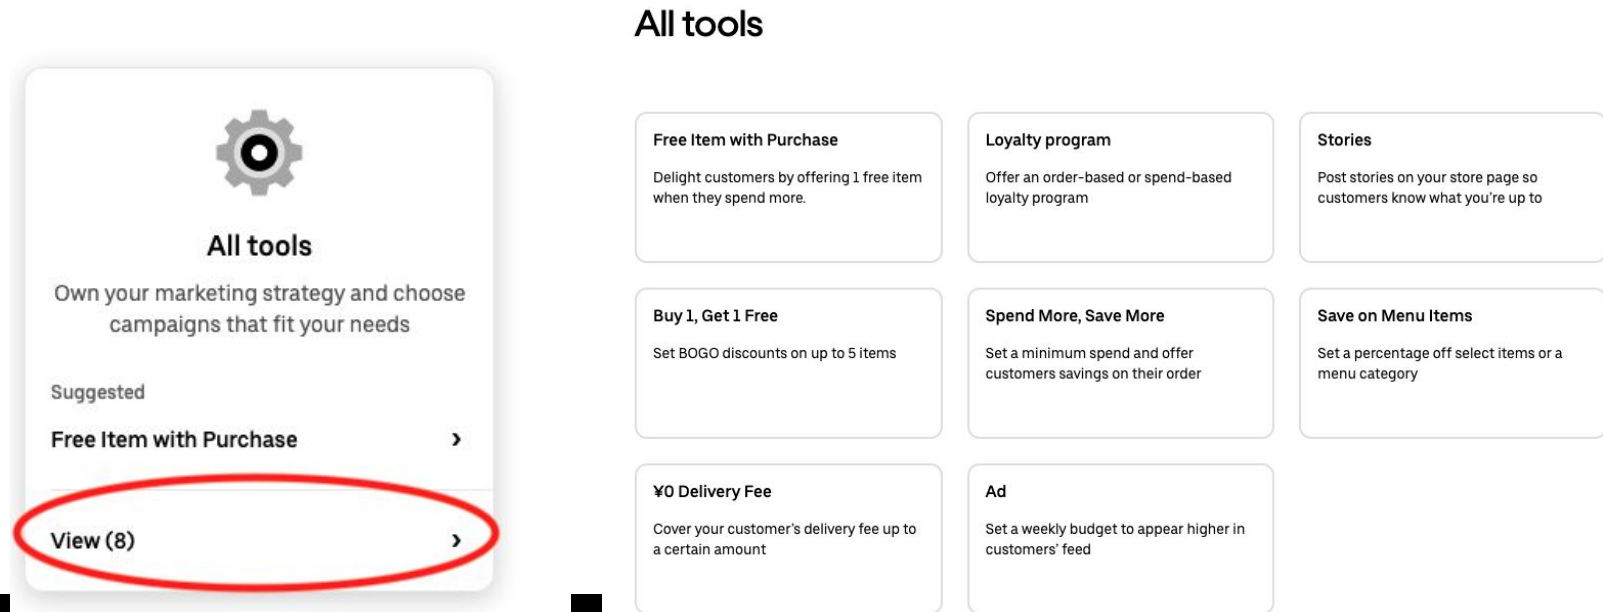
All tools

Own your marketing strategy and choose campaigns that fit your needs

Suggested

Free Item with Purchase ›

View (8) ›

All tools

Free Item with Purchase

Delight customers by offering 1 free item when they spend more.

Loyalty program

Offer an order-based or spend-based loyalty program

Stories

Post stories on your store page so customers know what you're up to

Buy 1, Get 1 Free

Set BOGO discounts on up to 5 items

Spend More, Save More

Set a minimum spend and offer customers savings on their order

Save on Menu Items

Set a percentage off select items or a menu category

¥0 Delivery Fee

Cover your customer's delivery fee up to a certain amount

Ad

Set a weekly budget to appear higher in customers' feed